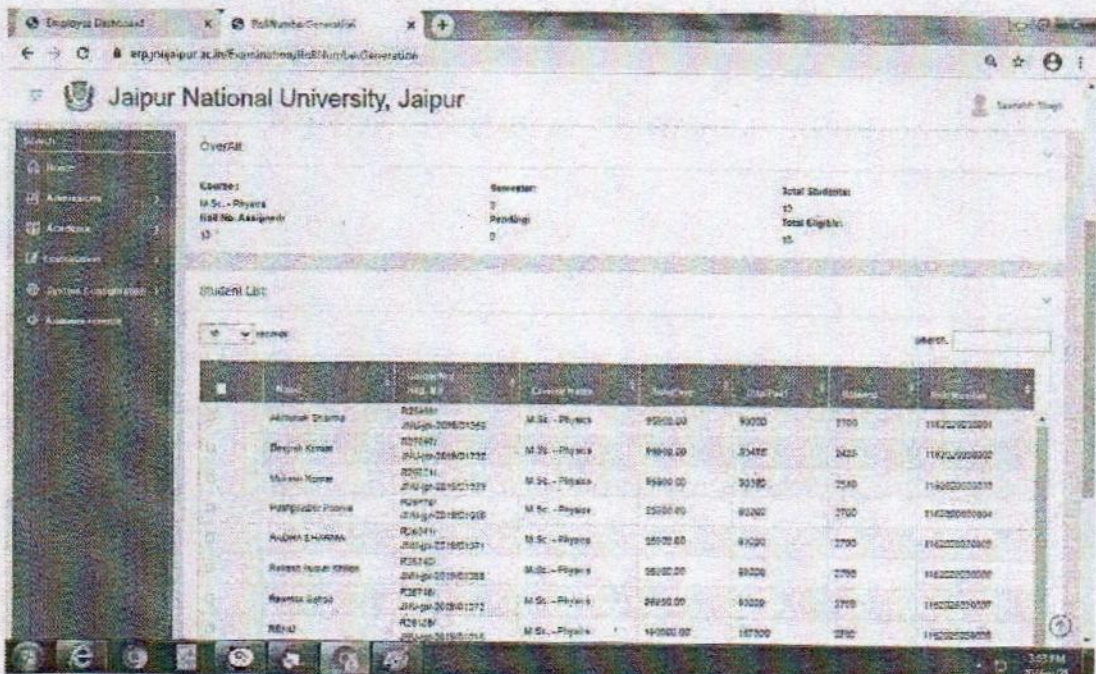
Employee Dashboard

RollNumberGeneration

erp.jnujaipur.ac.in/Examination/RollNumberGeneration

Jaipur National University, Jaipur

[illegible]

Search

Home

Admissions

Academic

Examination

Online Examination

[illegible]

OverAll

Course:
M.Sc. - Physics
Roll No. Assigned:
15

Semester:
3
Pending:
0

Total Students:
15
Total Eligible:
15

Student List

10 records

Search:

| | Name | Enrollment No. | Course Name | Total Fee | Fee Paid | Balance | Roll Number |
|---|---|---|---|---|---|---|---|
| | Abhishek Sharma | R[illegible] JNU-jpr-2016/01369 | M.Sc. - Physics | 95000.00 | 93000 | 2700 | 116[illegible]0001 |
| | Deepak Kumar | R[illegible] JNU-jpr-2016/01372 | M.Sc. - Physics | 95000.00 | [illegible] | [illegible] | 116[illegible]0002 |
| | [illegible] Kumar | R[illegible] JNU-jpr-2016/01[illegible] | M.Sc. - Physics | 95000.00 | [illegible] | 2500 | 116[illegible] |
| | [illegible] | R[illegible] JNU-jpr-2016/01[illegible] | M.Sc. - Physics | 95000.00 | 93200 | 2700 | 116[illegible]0004 |
| | RADHA SHARMA | R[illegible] JNU-jpr-2016/01371 | M.Sc. - Physics | 95000.00 | 93000 | 2700 | 116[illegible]0005 |
| | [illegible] | R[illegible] JNU-jpr-2016/01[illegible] | M.Sc. - Physics | 95000.00 | 93000 | 2700 | 116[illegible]0006 |
| | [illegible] | R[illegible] JNU-jpr-2016/01372 | M.Sc. - Physics | 95000.00 | 93000 | 2700 | 116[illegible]0007 |
| | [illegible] | R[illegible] JNU-jpr-2016/01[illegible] | M.Sc. - Physics | 190000.00 | 187000 | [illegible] | 116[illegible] |

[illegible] PM